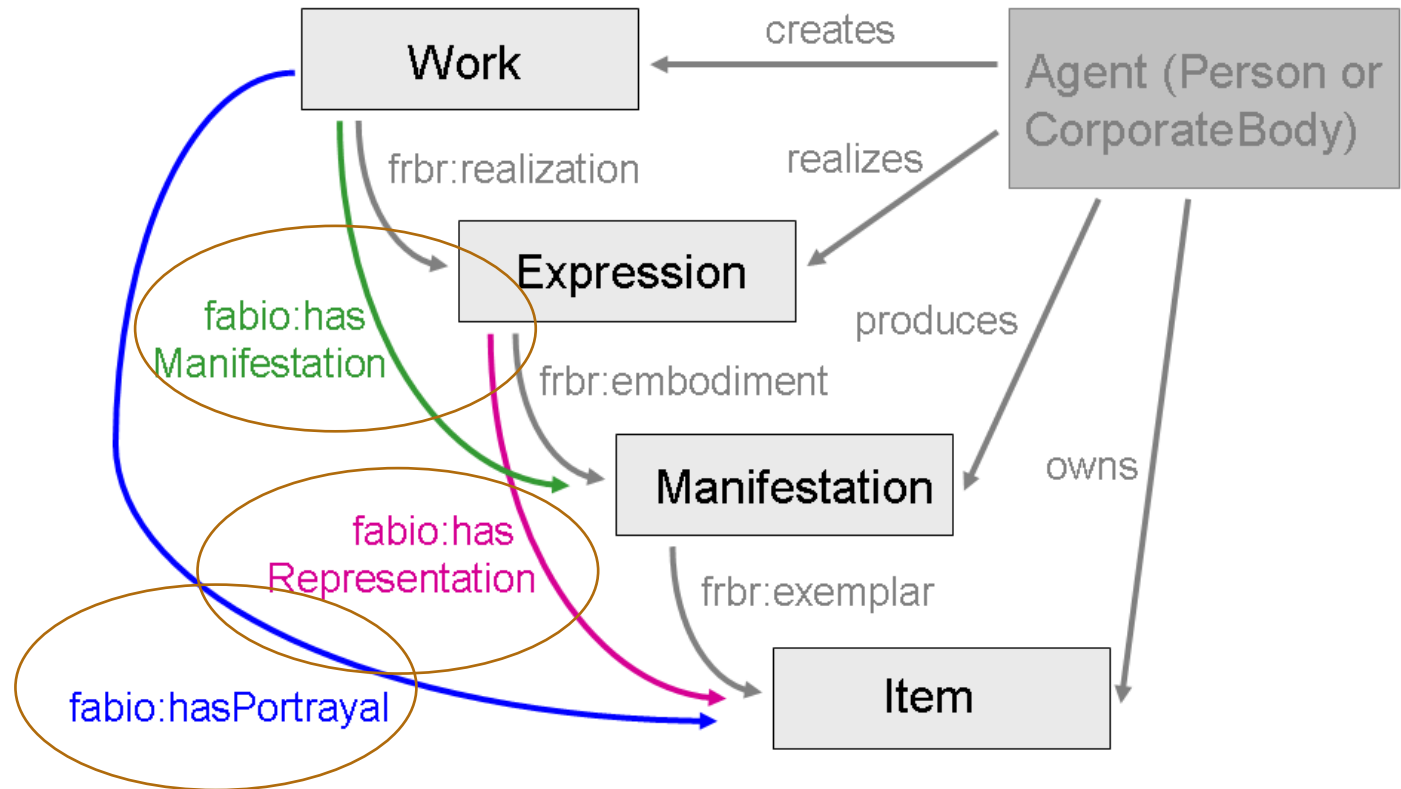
Work

creates

Agent (Person or CorporateBody)

frbr:realization

realizes

Expression

fabio:has Manifestation

produces

frbr:embodiment

Manifestation

owns

fabio:has Representation

frbr:exemplar

Item

fabio:hasPortrayal